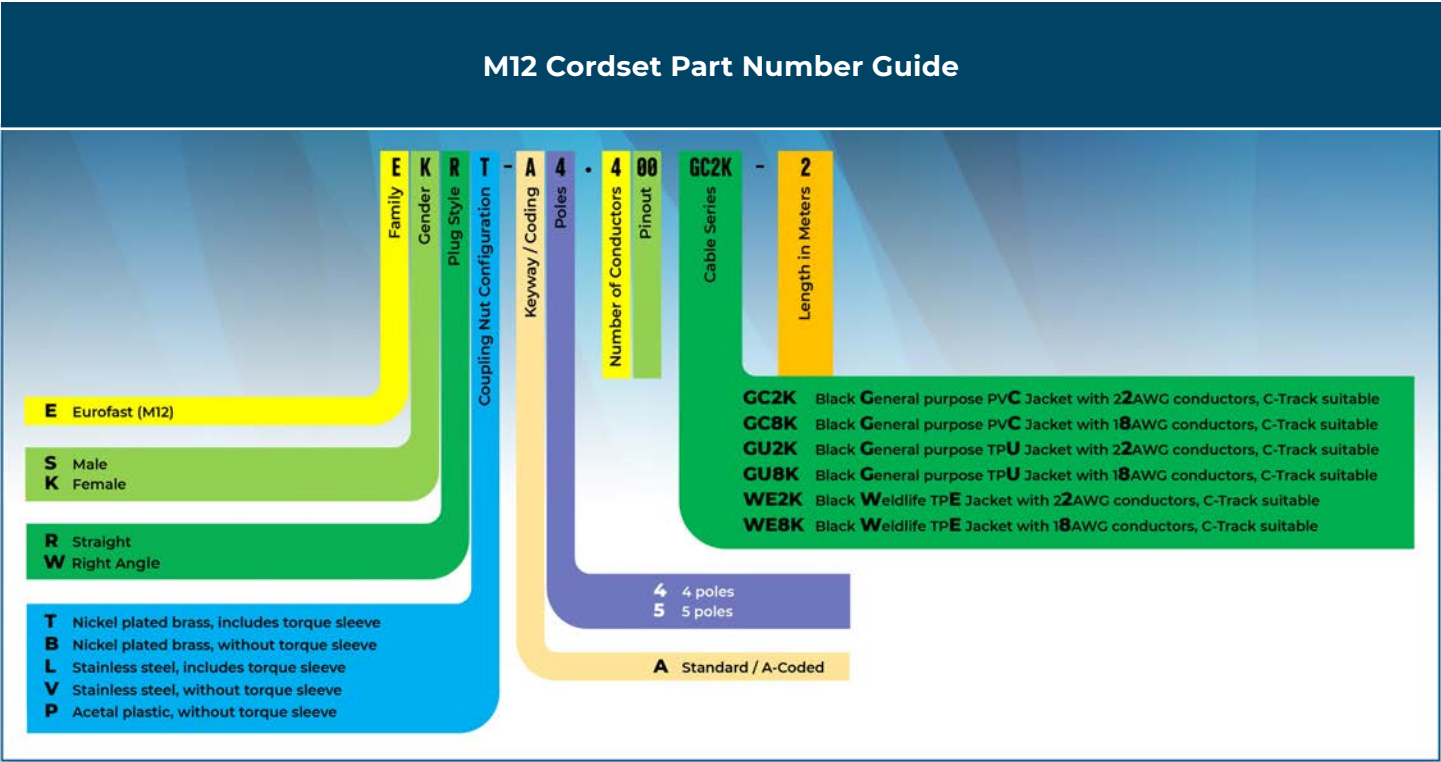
M12 Cordset Part Number Guide

E K R T - A 4 . 4 00 GC2K - 2

Family
Gender
Plug Style
Coupling Nut Configuration
Keyway / Coding
Poles
Number of Conductors
Pinout
Cable Series
Length in Meters

GC2K Black General purpose PVC Jacket with 22AWG conductors, C-Track suitable
GC8K Black General purpose PVC Jacket with 18AWG conductors, C-Track suitable
GU2K Black General purpose TPU Jacket with 22AWG conductors, C-Track suitable
GU8K Black General purpose TPU Jacket with 18AWG conductors, C-Track suitable
WE2K Black Weldlife TPE Jacket with 22AWG conductors, C-Track suitable
WE8K Black Weldlife TPE Jacket with 18AWG conductors, C-Track suitable

E Eurofast (M12)

S Male
K Female

R Straight
W Right Angle

T Nickel plated brass, includes torque sleeve
B Nickel plated brass, without torque sleeve
L Stainless steel, includes torque sleeve
V Stainless steel, without torque sleeve
P Acetal plastic, without torque sleeve

4 4 poles
5 5 poles

A Standard / A-Coded